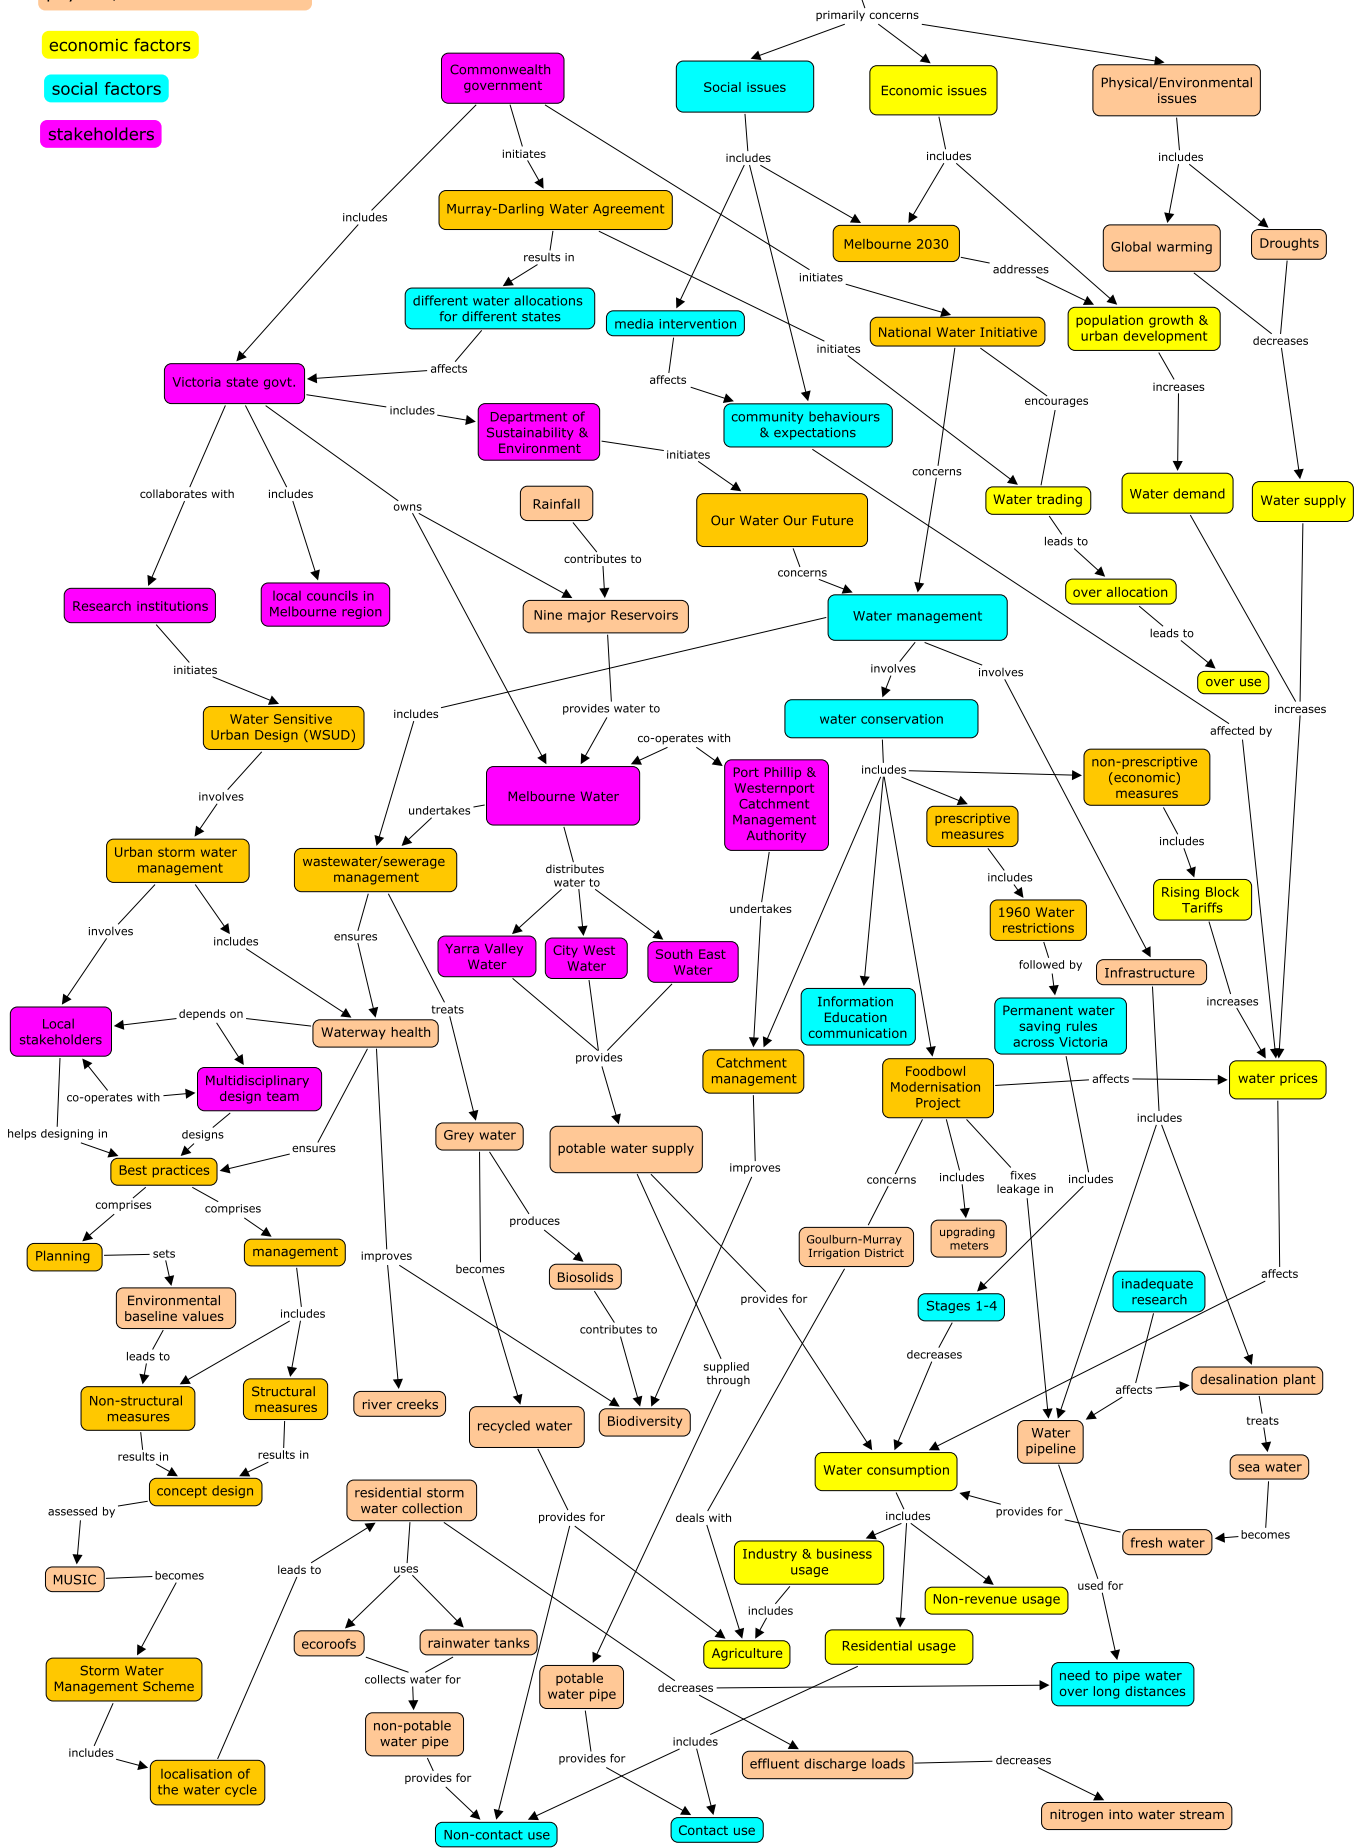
economic factors
social factors
stakeholders

primarily concerns
Commonwealth government
Social issues
Economic issues
Physical/Environmental issues
initiates
includes
includes
includes
includes
Murray-Darling Water Agreement
Melbourne 2030
Global warming
Droughts
results in
initiates
addresses
different water allocations for different states
media intervention
National Water Initiative
population growth & urban development
affects
initiates
decreases
Victoria state govt.
affects
includes
Department of Sustainability & Environment
community behaviours & expectations
encourages
increases
initiates
collaborates with
includes
owns
Rainfall
Our Water Our Future
concerns
Water trading
Water demand
Water supply
contributes to
leads to
Research institutions
local councils in Melbourne region
Nine major Reservoirs
concerns
Water management
over allocation
leads to
initiates
involves
involves
over use
Water Sensitive Urban Design (WSUD)
includes
provides water to
water conservation
increases
co-operates with
affected by
involves
Melbourne Water
Port Phillip & Westernport Catchment Management Authority
includes
non-prescriptive (economic) measures
undertakes
Urban storm water management
wastewater/sewerage management
prescriptive measures
includes
distributes water to
undertakes
includes
Rising Block Tariffs
involves
includes
ensures
1960 Water restrictions
Yarra Valley Water
City West Water
South East Water
followed by
Infrastructure
Local stakeholders
depends on
Waterway health
treats
Information Education communication
Permanent water saving rules across Victoria
increases
provides
Catchment management
Foodbowl Modernisation Project
affects
water prices
co-operates with
Multidisciplinary design team
helps designing in
designs
ensures
Grey water
potable water supply
improves
includes
Best practices
concerns
includes
fixes leakage in
includes
comprises
comprises
produces
Goulburn-Murray Irrigation District
upgrading meters
Planning
sets
management
improves
becomes
Biosolids
provides for
affects
Environmental baseline values
includes
contributes to
Stages 1-4
inadequate research
leads to
Non-structural measures
Structural measures
river creeks
supplied through
decreases
affects
desalination plant
recycled water
Biodiversity
Water pipeline
treats
results in
results in
Water consumption
sea water
concept design
residential storm water collection
provides for
deals with
includes
provides for
assessed by
uses
fresh water
becomes
MUSIC
becomes
leads to
Industry & business usage
used for
Non-revenue usage
includes
ecoroofs
rainwater tanks
Agriculture
Residential usage
Storm Water Management Scheme
collects water for
potable water pipe
decreases
need to pipe water over long distances
non-potable water pipe
includes
includes
provides for
effluent discharge loads
decreases
localisation of the water cycle
provides for
nitrogen into water stream
Non-contact use
Contact use